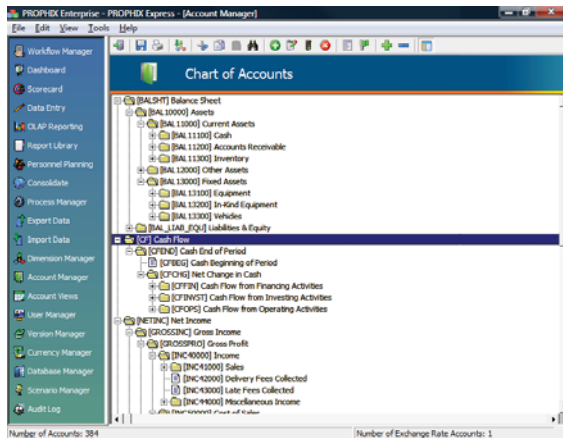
PROPHIX Enterprise - PROPHIX Express - [Account Manager]

File Edit View Tools Help

Workflow Manager
Dashboard
Scorecard
Data Entry
OLAP Reporting
Report Library
Personnel Planning
Consolidate
Process Manager
Export Data
Import Data
Dimension Manager
Account Manager
Account Views
User Manager
Version Manager
Currency Manager
Database Manager
Scenario Manager
Audit Log

Chart of Accounts

[BALSHT] Balance Sheet
[BAL10000] Assets
[BAL11000] Current Assets
[BAL11100] Cash
[BAL11200] Accounts Receivable
[BAL11300] Inventory
[BAL12000] Other Assets
[BAL13000] Fixed Assets
[BAL13100] Equipment
[BAL13200] In-Kind Equipment
[BAL13300] Vehicles
[BAL_LIAB_EQU] Liabilities & Equity
[CF] Cash Flow
[CFEND] Cash End of Period
[CFBEG] Cash Beginning of Period
[CFCHG] Net Change in Cash
[CFFIN] Cash Flow from Financing Activities
[CFINVST] Cash Flow from Investing Activities
[CFOPS] Cash Flow from Operating Activities
[NETINC] Net Income
[GROSSINC] Gross Income
[GROSSPRO] Gross Profit
[INC40000] Income
[INC41000] Sales
[INC42000] Delivery Fees Collected
[INC43000] Late Fees Collected
[INC44000] Miscellaneous Income
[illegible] Cost of Sales

Number of Accounts: 384
Number of Exchange Rate Accounts: 1